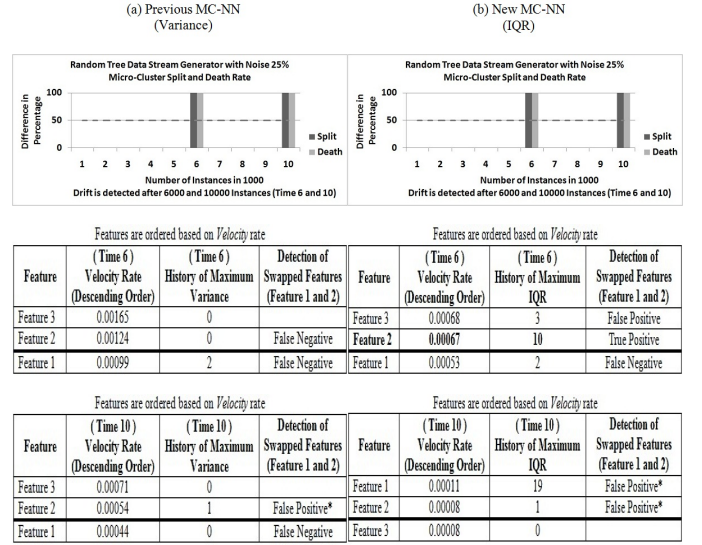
(a) Previous MC-NN
(Variance)

Random Tree Data Stream Generator with Noise 25%
Micro-Cluster Split and Death Rate

Difference in Percentage

100
50
0

1 2 3 4 5 6 7 8 9 10

Split
Death

Number of Instances in 1000
Drift is detected after 6000 and 10000 Instances (Time 6 and 10)

(b) New MC-NN
(IQR)

Random Tree Data Stream Generator with Noise 25%
Micro-Cluster Split and Death Rate

Difference in Percentage

100
50
0

1 2 3 4 5 6 7 8 9 10

Split
Death

Number of Instances in 1000
Drift is detected after 6000 and 10000 Instances (Time 6 and 10)

Features are ordered based on *Velocity* rate

| Feature | ( Time 6 ) Velocity Rate (Descending Order) | ( Time 6 ) History of Maximum Variance | Detection of Swapped Features (Feature 1 and 2) |
|---|---|---|---|
| Feature 3 | 0.00165 | 0 | |
| Feature 2 | 0.00124 | 0 | False Negative |
| Feature 1 | 0.00099 | 2 | False Negative |

Features are ordered based on *Velocity* rate

| Feature | ( Time 6 ) Velocity Rate (Descending Order) | ( Time 6 ) History of Maximum IQR | Detection of Swapped Features (Feature 1 and 2) |
|---|---|---|---|
| Feature 3 | 0.00068 | 3 | False Positive |
| **Feature 2** | **0.00067** | **10** | True Positive |
| Feature 1 | 0.00053 | 2 | False Negative |

Features are ordered based on *Velocity* rate

| Feature | ( Time 10 ) Velocity Rate (Descending Order) | ( Time 10 ) History of Maximum Variance | Detection of Swapped Features (Feature 1 and 2) |
|---|---|---|---|
| Feature 3 | 0.00071 | 0 | |
| Feature 2 | 0.00054 | 1 | False Positive* |
| Feature 1 | 0.00044 | 0 | False Negative |

Features are ordered based on *Velocity* rate

| Feature | ( Time 10 ) Velocity Rate (Descending Order) | ( Time 10 ) History of Maximum IQR | Detection of Swapped Features (Feature 1 and 2) |
|---|---|---|---|
| Feature 1 | 0.00011 | 19 | False Positive* |
| Feature 2 | 0.00008 | 1 | False Positive* |
| Feature 3 | 0.00008 | 0 | |